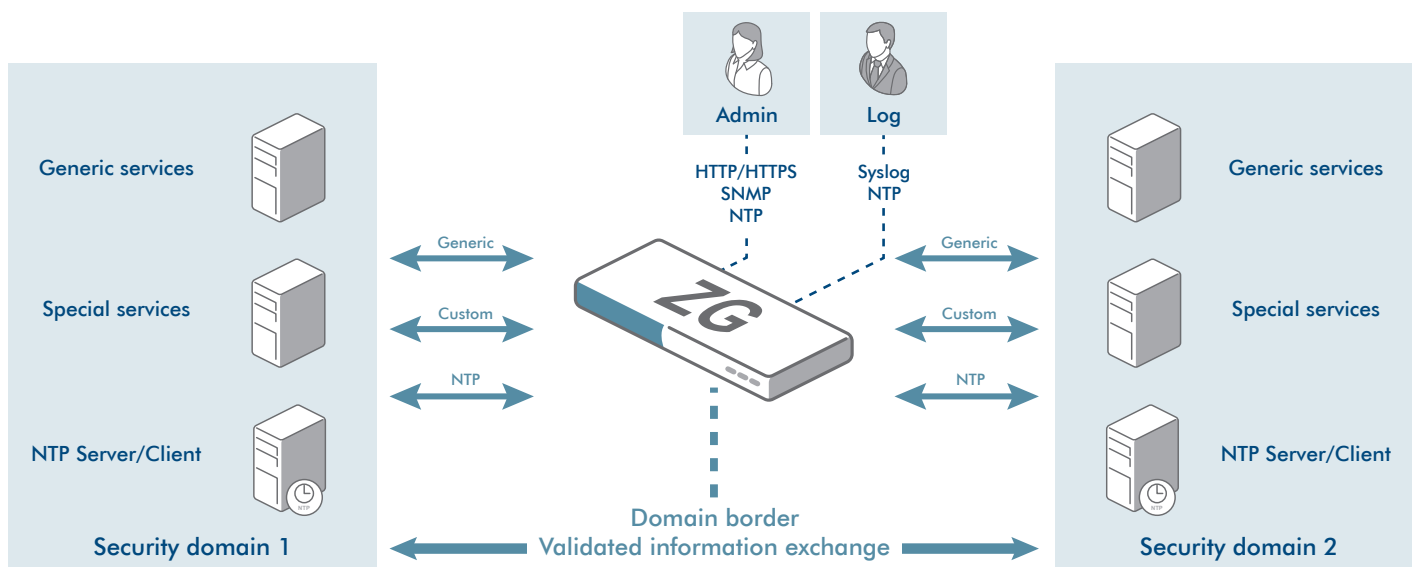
Admin

Log

HTTP/HTTPS
SNMP
NTP

Syslog
NTP

Generic services

Special services

NTP Server/Client

NTP

Security domain 1

Generic

Custom

NTP

ZG

Generic

Custom

NTP

Generic services

Special services

NTP Server/Client

NTP

Security domain 2

Domain border
Validated information exchange